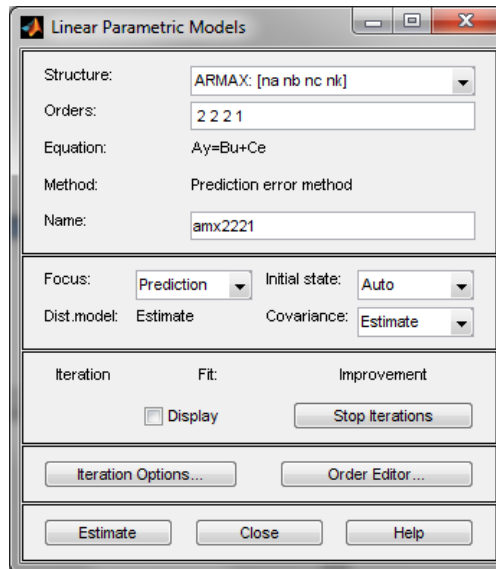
Linear Parametric Models

Structure: ARMAX: [na nb nc nk]
Orders: 2 2 2 1
Equation: Ay=Bu+Ce
Method: Prediction error method
Name: amx2221

Focus: Prediction
Initial state: Auto
Dist.model: Estimate
Covariance: Estimate

Iteration
Fit:
Improvement

Display
Stop Iterations

Iteration Options...
Order Editor...

Estimate
Close
Help